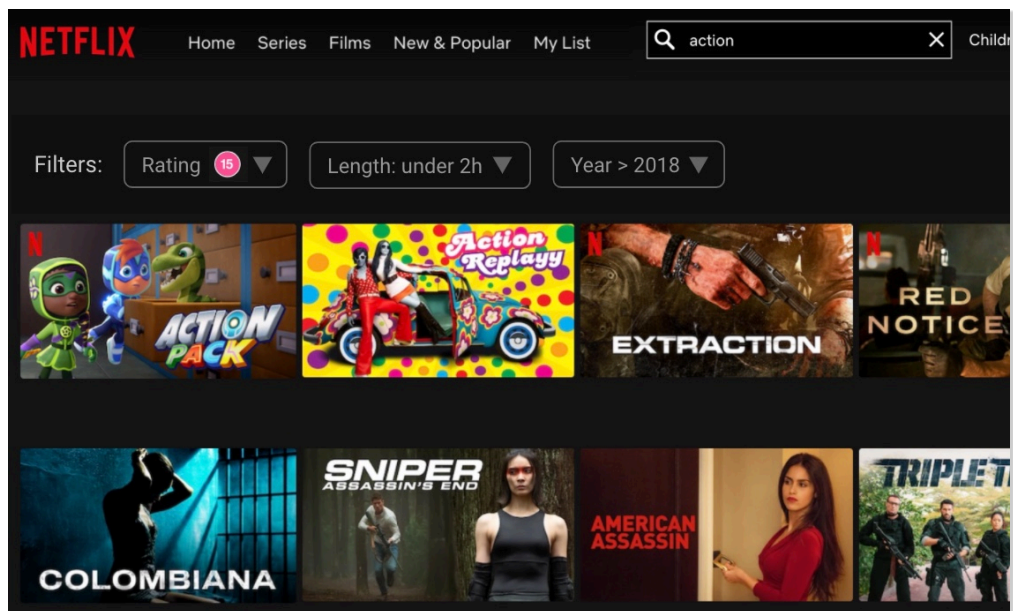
NETFLIX Home Series Films New & Popular My List

action

Childr

Filters: Rating 15 Length: under 2h Year > 2018

N ACTION PACK

Action Replayy

N EXTRACTION

N RED NOTICE

COLOMBIANA

SNIPER ASSASSIN'S END

AMERICAN ASSASSIN

TRIPLE T